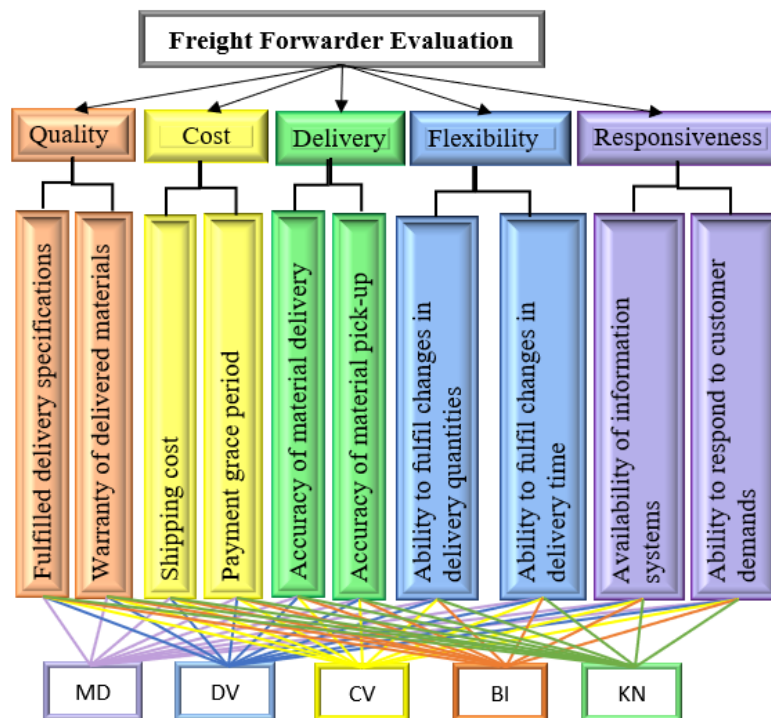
Freight Forwarder Evaluation

Quality

Cost

Delivery

Flexibility

Responsiveness

Fulfilled delivery specifications

Warranty of delivered materials

Shipping cost

Payment grace period

Accuracy of material delivery

Accuracy of material pick-up

Ability to fulfil changes in delivery quantities

Ability to fulfil changes in delivery time

Availability of information systems

Ability to respond to customer demands

MD

DV

CV

BI

KN